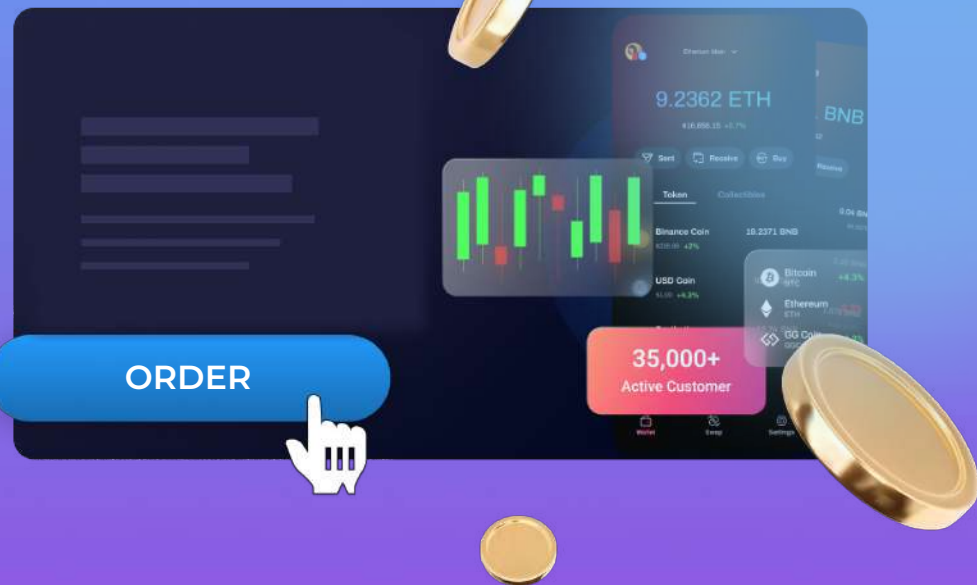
Ethereum Main

9.2362 ETH

$16,656.15 +3.7%

Sent

Receive

Buy

Token

Collectibles

Binance Coin

$235.00 +3%

18.2371 BNB

USD Coin

$1.00 +4.3%

BNB

0.04 BNB

Bitcoin

BTC

+4.3%

Ethereum

ETH

GG Coin

ORDER

35,000+

Active Customer

Wallet

Swap

Settings